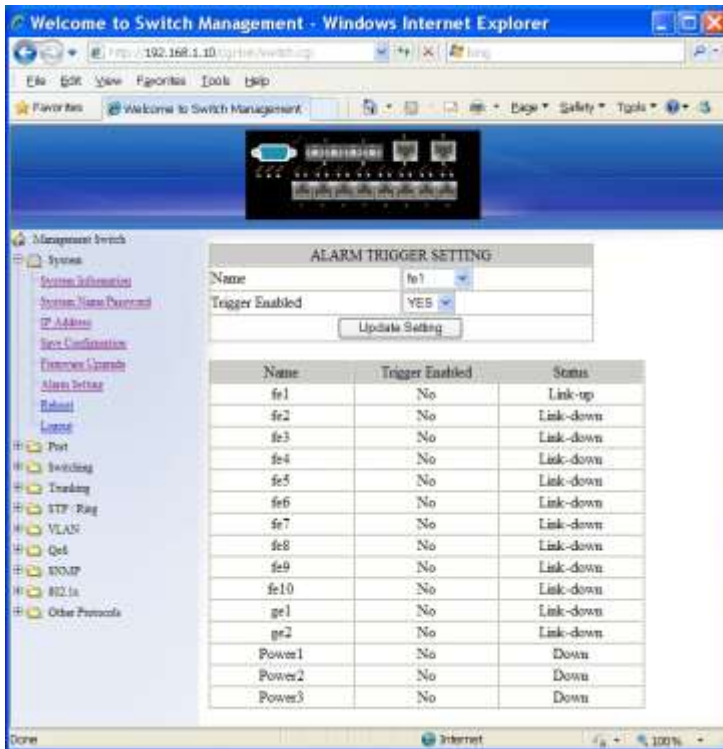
Welcome to Switch Management - Windows Internet Explorer

http://192.168.1.10/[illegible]

File Edit View Favorites Tools Help

Favorites Welcome to Switch Management

Page Safety Tools

Management Switch
System
System Information
System Name Password
IP Address
Save Configuration
Firmware Upgrade
Alarm Setting
Reboot
Logout
Port
Switching
Trunking
STP /Ring
VLAN
QoS
SNMP
802.1x
Other Protocols

ALARM TRIGGER SETTING

| Name | fe1 |
|---|---|
| Trigger Enabled | YES |

Update Setting

| Name | Trigger Enabled | Status |
|---|---|---|
| fe1 | No | Link-up |
| fe2 | No | Link-down |
| fe3 | No | Link-down |
| fe4 | No | Link-down |
| fe5 | No | Link-down |
| fe6 | No | Link-down |
| fe7 | No | Link-down |
| fe8 | No | Link-down |
| fe9 | No | Link-down |
| fe10 | No | Link-down |
| ge1 | No | Link-down |
| ge2 | No | Link-down |
| Power1 | No | Down |
| Power2 | No | Down |
| Power3 | No | Down |

Done Internet 100%